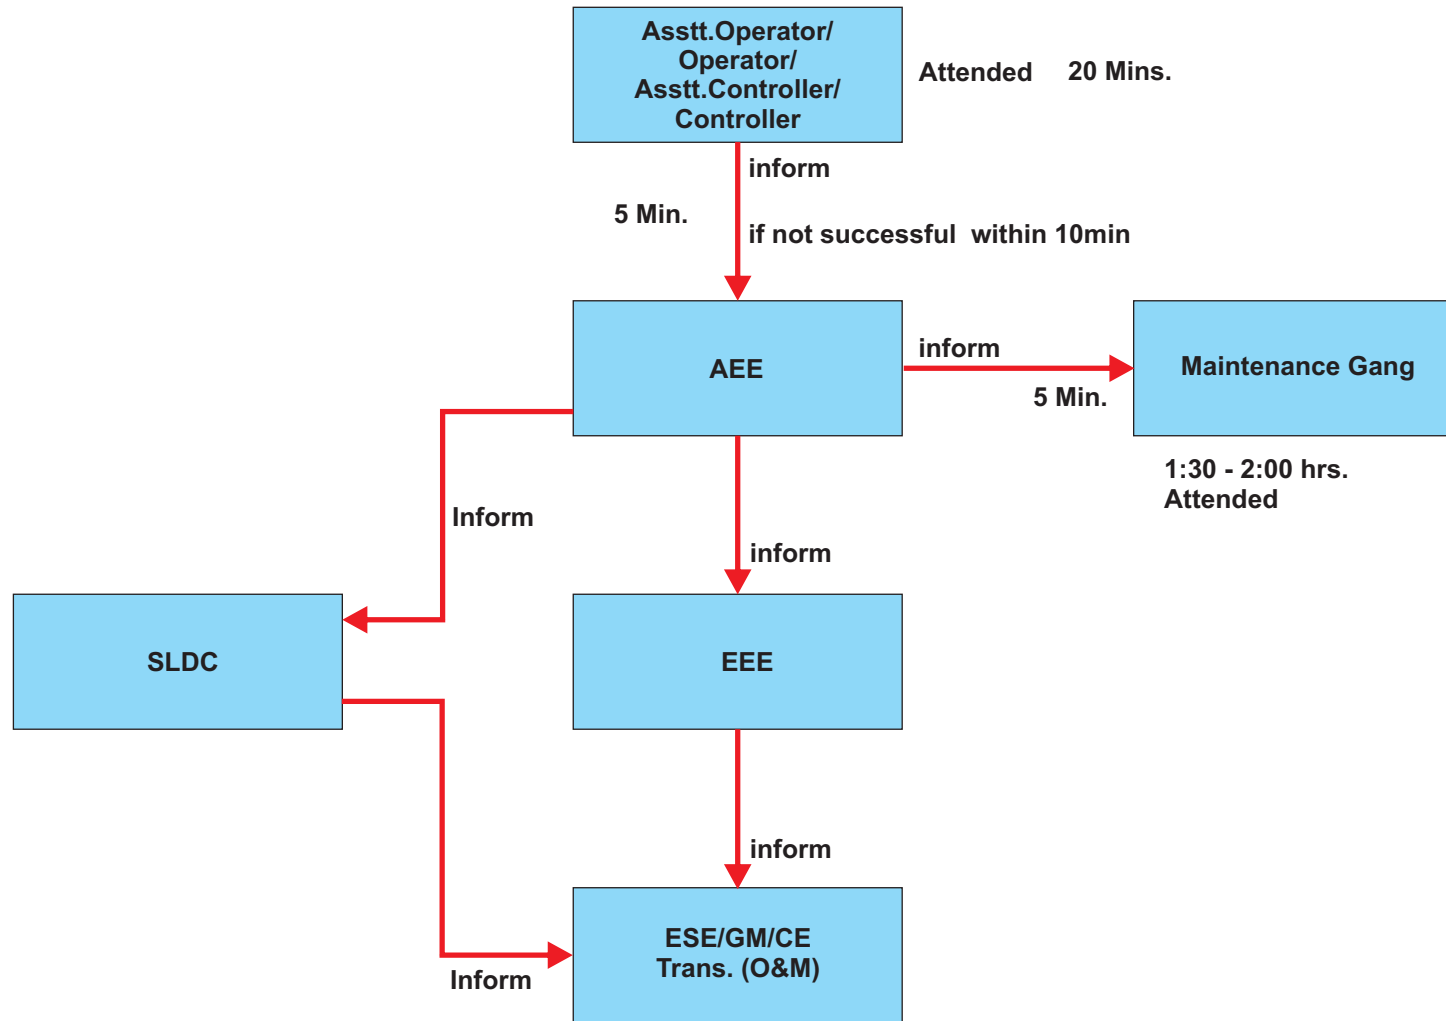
Asstt.Operator/
Operator/
Asstt.Controller/
Controller

Attended 20 Mins.

inform

5 Min.

if not successful within 10min

AEE

inform

Maintenance Gang

5 Min.

1:30 - 2:00 hrs.
Attended

Inform

inform

SLDC

EEE

inform

ESE/GM/CE
Trans. (O&M)

Inform